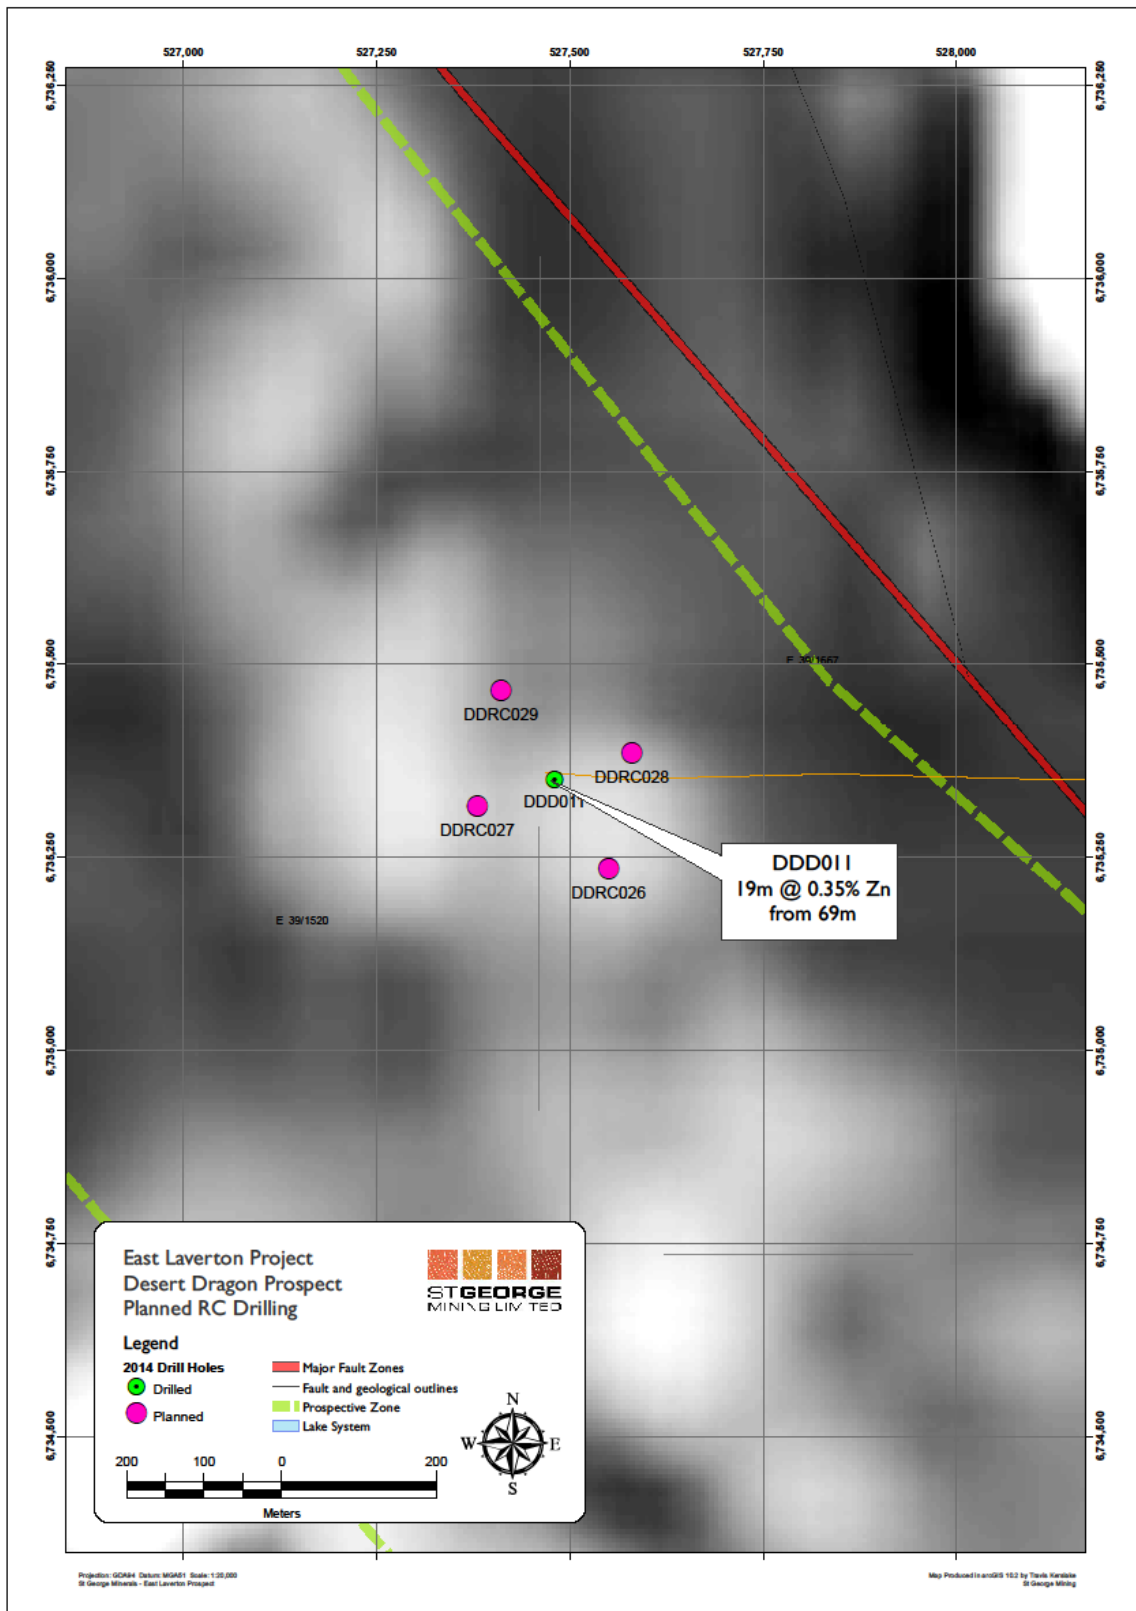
527,000
527,250
527,500
527,750
528,000

6,736,250
6,736,000
6,735,750
6,735,500
6,735,250
6,735,000
6,734,750
6,734,500

6,736,250
6,736,000
6,735,750
6,735,500
6,735,250
6,735,000
6,734,750
6,734,500

E 39/1667

DDRC029

DDRC028

DDD011

DDRC027

DDRC026

DDD011
19m @ 0.35% Zn
from 69m

E 39/1520

East Laverton Project
Desert Dragon Prospect
Planned RC Drilling

ST GEORGE
MINING LIMITED

Legend
2014 Drill Holes
Drilled
Planned

Major Fault Zones
Fault and geological outlines
Prospective Zone
Lake System

200 100 0 200
Meters

N
W E
S

Projection: GDA94 Datum: MGA51 Scale: 1:20,000
St George Minerals - East Laverton Prospect

Map Produced in arcGIS 10.2 by Travis Kerslake
St George Mining